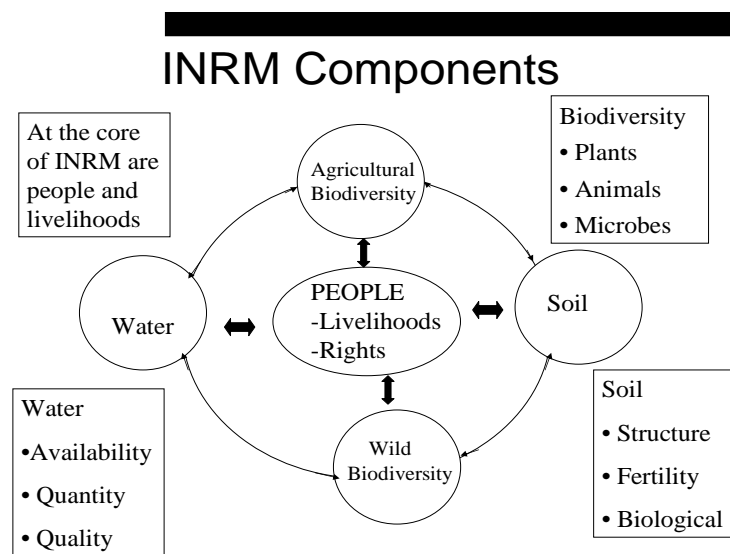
INRM Components

At the core of INRM are people and livelihoods

Biodiversity
• Plants
• Animals
• Microbes

Agricultural Biodiversity

PEOPLE
-Livelihoods
-Rights

Water

Soil

Wild Biodiversity

Water
•Availability
• Quantity
• Quality

Soil
• Structure
• Fertility
• Biological